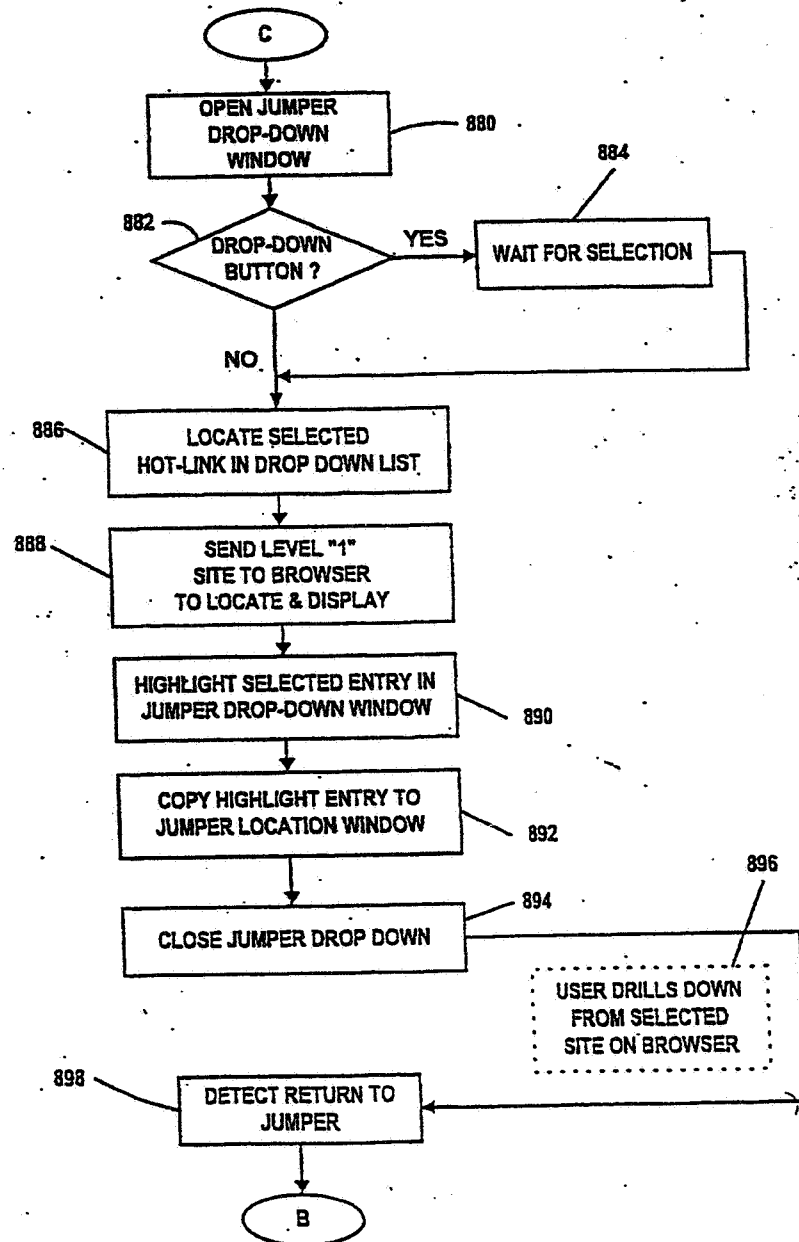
C

OPEN JUMPER DROP-DOWN WINDOW

880

884

882

DROP-DOWN BUTTON ?

YES

WAIT FOR SELECTION

NO

886

LOCATE SELECTED HOT-LINK IN DROP DOWN LIST

888

SEND LEVEL "1" SITE TO BROWSER TO LOCATE & DISPLAY

HIGHLIGHT SELECTED ENTRY IN JUMPER DROP-DOWN WINDOW

890

COPY HIGHLIGHT ENTRY TO JUMPER LOCATION WINDOW

892

896

894

CLOSE JUMPER DROP DOWN

USER DRILLS DOWN FROM SELECTED SITE ON BROWSER

898

DETECT RETURN TO JUMPER

B